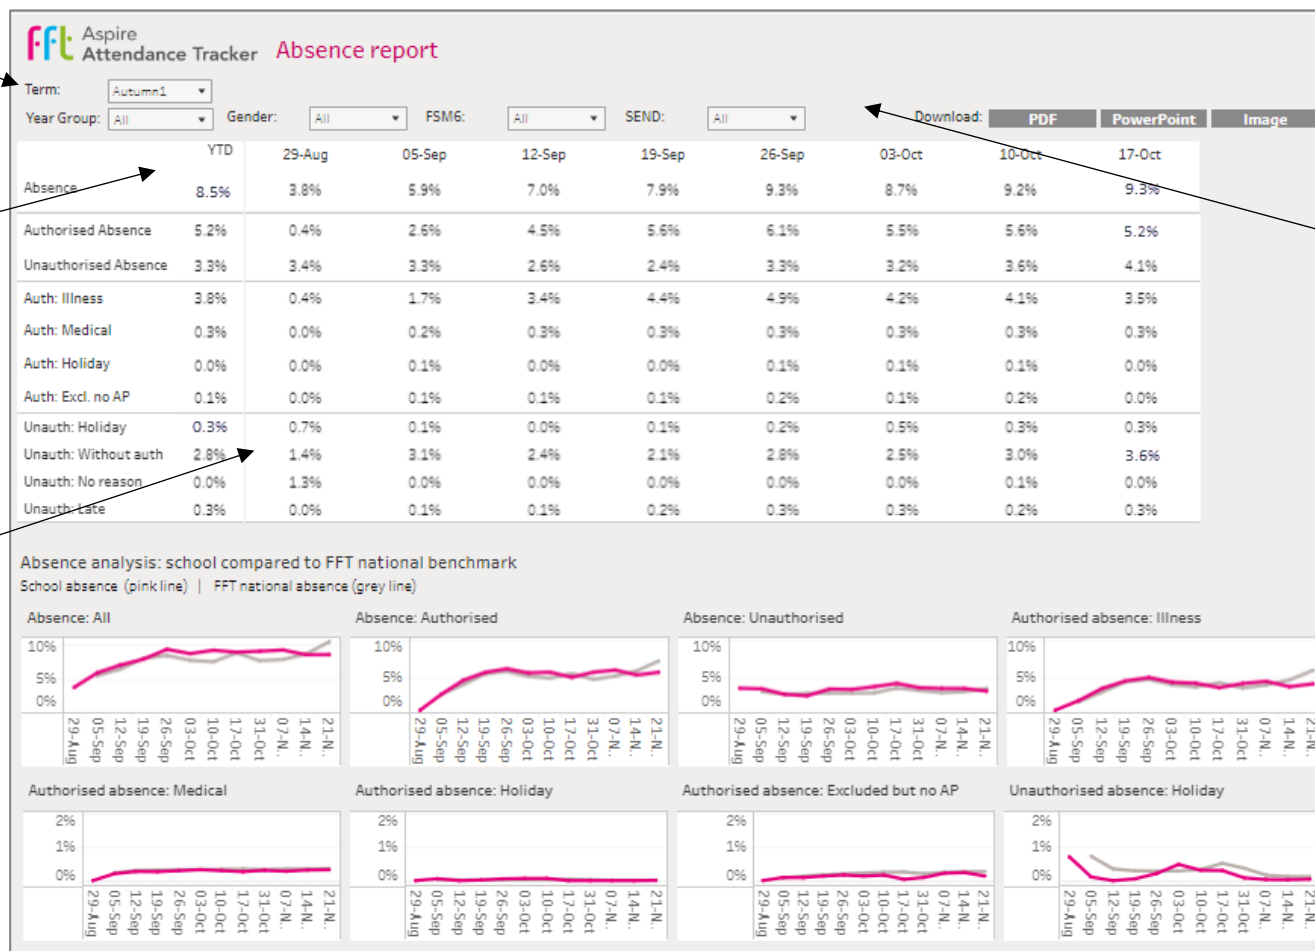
FFT Aspire Attendance Tracker Absence report

Term: Autumn1
Year Group: All Gender: All FSM6: All SEND: All Download: PDF PowerPoint Image

| | YTD | 29-Aug | 05-Sep | 12-Sep | 19-Sep | 26-Sep | 03-Oct | 10-Oct | 17-Oct |
|---|---|---|---|---|---|---|---|---|---|
| Absence | 8.5% | 3.8% | 5.9% | 7.0% | 7.9% | 9.3% | 8.7% | 9.2% | 9.3% |
| Authorised Absence | 5.2% | 0.4% | 2.6% | 4.5% | 5.6% | 6.1% | 5.5% | 5.6% | 5.2% |
| Unauthorised Absence | 3.3% | 3.4% | 3.3% | 2.6% | 2.4% | 3.3% | 3.2% | 3.6% | 4.1% |
| Auth: Illness | 3.8% | 0.4% | 1.7% | 3.4% | 4.4% | 4.9% | 4.2% | 4.1% | 3.5% |
| Auth: Medical | 0.3% | 0.0% | 0.2% | 0.3% | 0.3% | 0.3% | 0.3% | 0.3% | 0.3% |
| Auth: Holiday | 0.0% | 0.0% | 0.1% | 0.0% | 0.0% | 0.1% | 0.1% | 0.1% | 0.0% |
| Auth: Excl. no AP | 0.1% | 0.0% | 0.1% | 0.1% | 0.1% | 0.2% | 0.1% | 0.2% | 0.0% |
| Unauth: Holiday | 0.3% | 0.7% | 0.1% | 0.0% | 0.1% | 0.2% | 0.5% | 0.3% | 0.3% |
| Unauth: Without auth | 2.8% | 1.4% | 3.1% | 2.4% | 2.1% | 2.8% | 2.5% | 3.0% | 3.6% |
| Unauth: No reason | 0.0% | 1.3% | 0.0% | 0.0% | 0.0% | 0.0% | 0.0% | 0.1% | 0.0% |
| Unauth: Late | 0.3% | 0.0% | 0.1% | 0.1% | 0.2% | 0.3% | 0.3% | 0.2% | 0.3% |

Absence analysis: school compared to FFT national benchmark
School absence (pink line) | FFT national absence (grey line)

Absence: All
10% 5% 0%
29-Aug 05-Sep 12-Sep 19-Sep 26-Sep 03-Oct 10-Oct 17-Oct 31-Oct 07-N.. 14-N.. 21-N..

Absence: Authorised
10% 5% 0%
29-Aug 05-Sep 12-Sep 19-Sep 26-Sep 03-Oct 10-Oct 17-Oct 31-Oct 07-N.. 14-N.. 21-N..

Absence: Unauthorised
10% 5% 0%
29-Aug 05-Sep 12-Sep 19-Sep 26-Sep 03-Oct 10-Oct 17-Oct 31-Oct 07-N.. 14-N.. 21-N..

Authorised absence: Illness
10% 5% 0%
29-Aug 05-Sep 12-Sep 19-Sep 26-Sep 03-Oct 10-Oct 17-Oct 31-Oct 07-N.. 14-N.. 21-N..

Authorised absence: Medical
2% 1% 0%
29-Aug 05-Sep 12-Sep 19-Sep 26-Sep 03-Oct 10-Oct 17-Oct 31-Oct 07-N.. 14-N.. 21-N..

Authorised absence: Holiday
2% 1% 0%
29-Aug 05-Sep 12-Sep 19-Sep 26-Sep 03-Oct 10-Oct 17-Oct 31-Oct 07-N.. 14-N.. 21-N..

Authorised absence: Excluded but no AP
2% 1% 0%
29-Aug 05-Sep 12-Sep 19-Sep 26-Sep 03-Oct 10-Oct 17-Oct 31-Oct 07-N.. 14-N.. 21-N..

Unauthorised absence: Holiday
2% 1% 0%
29-Aug 05-Sep 12-Sep 19-Sep 26-Sep 03-Oct 10-Oct 17-Oct 31-Oct 07-N.. 14-N.. 21-N..